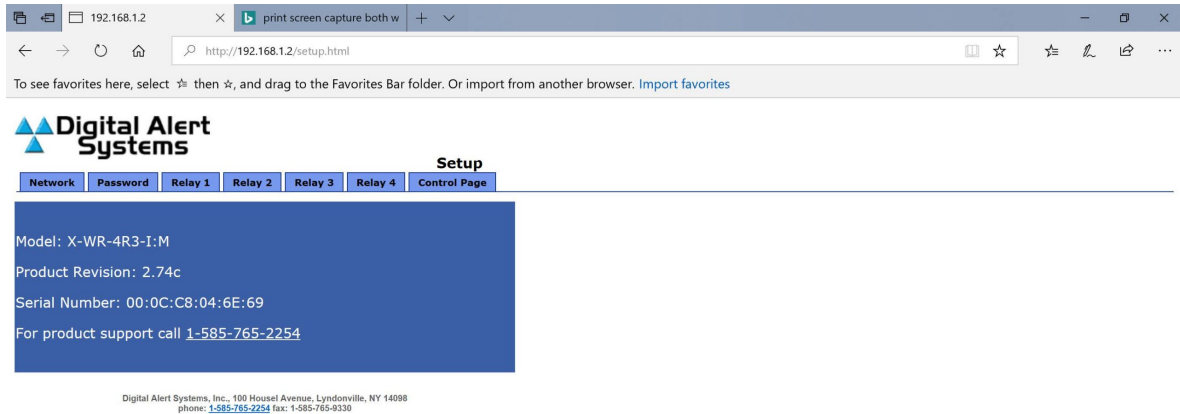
192.168.1.2

print screen capture both w

http://192.168.1.2/setup.html

To see favorites here, select ☆ then ☆, and drag to the Favorites Bar folder. Or import from another browser. Import favorites

Digital Alert Systems

Setup

| Network | Password | Relay 1 | Relay 2 | Relay 3 | Relay 4 | Control Page |
|---|---|---|---|---|---|---|

Model: X-WR-4R3-I:M

Product Revision: 2.74c

Serial Number: 00:0C:C8:04:6E:69

For product support call 1-585-765-2254

Digital Alert Systems, Inc., 100 Housel Avenue, Lyndonville, NY 14098
phone: 1-585-765-2254 fax: 1-585-765-9330